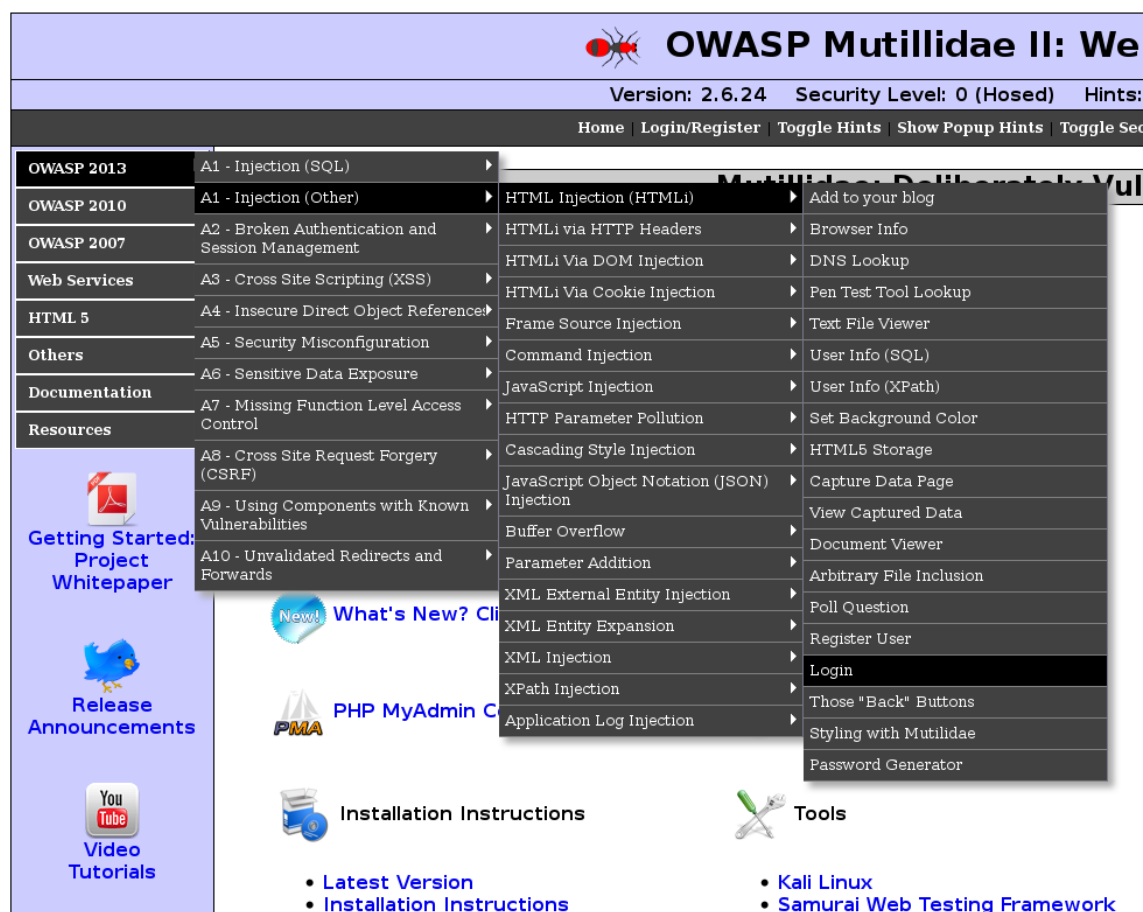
OWASP Mutillidae II: We

Version: 2.6.24 Security Level: 0 (Hosed) Hints:

Home | Login/Register | Toggle Hints | Show Popup Hints | Toggle Se

OWASP 2013
OWASP 2010
OWASP 2007
Web Services
HTML 5
Others
Documentation
Resources

A1 - Injection (SQL)
A1 - Injection (Other)
A2 - Broken Authentication and Session Management
A3 - Cross Site Scripting (XSS)
A4 - Insecure Direct Object Reference
A5 - Security Misconfiguration
A6 - Sensitive Data Exposure
A7 - Missing Function Level Access Control
A8 - Cross Site Request Forgery (CSRF)
A9 - Using Components with Known Vulnerabilities
A10 - Unvalidated Redirects and Forwards

HTML Injection (HTMLi)
HTMLi via HTTP Headers
HTMLi Via DOM Injection
HTMLi Via Cookie Injection
Frame Source Injection
Command Injection
JavaScript Injection
HTTP Parameter Pollution
Cascading Style Injection
JavaScript Object Notation (JSON) Injection
Buffer Overflow
Parameter Addition
XML External Entity Injection
XML Entity Expansion
XML Injection
XPath Injection
Application Log Injection

Add to your blog
Browser Info
DNS Lookup
Pen Test Tool Lookup
Text File Viewer
User Info (SQL)
User Info (XPath)
Set Background Color
HTML5 Storage
Capture Data Page
View Captured Data
Document Viewer
Arbitrary File Inclusion
Poll Question
Register User
Login
Those "Back" Buttons
Styling with Mutilidae
Password Generator

Mutillidae: Deliberately Vul

Getting Started: Project Whitepaper

New! What's New? Cli

Release Announcements

PMA PHP MyAdmin C

You Tube Video Tutorials

Installation Instructions

Tools

• Latest Version
• Installation Instructions

• Kali Linux
• Samurai Web Testing Framework